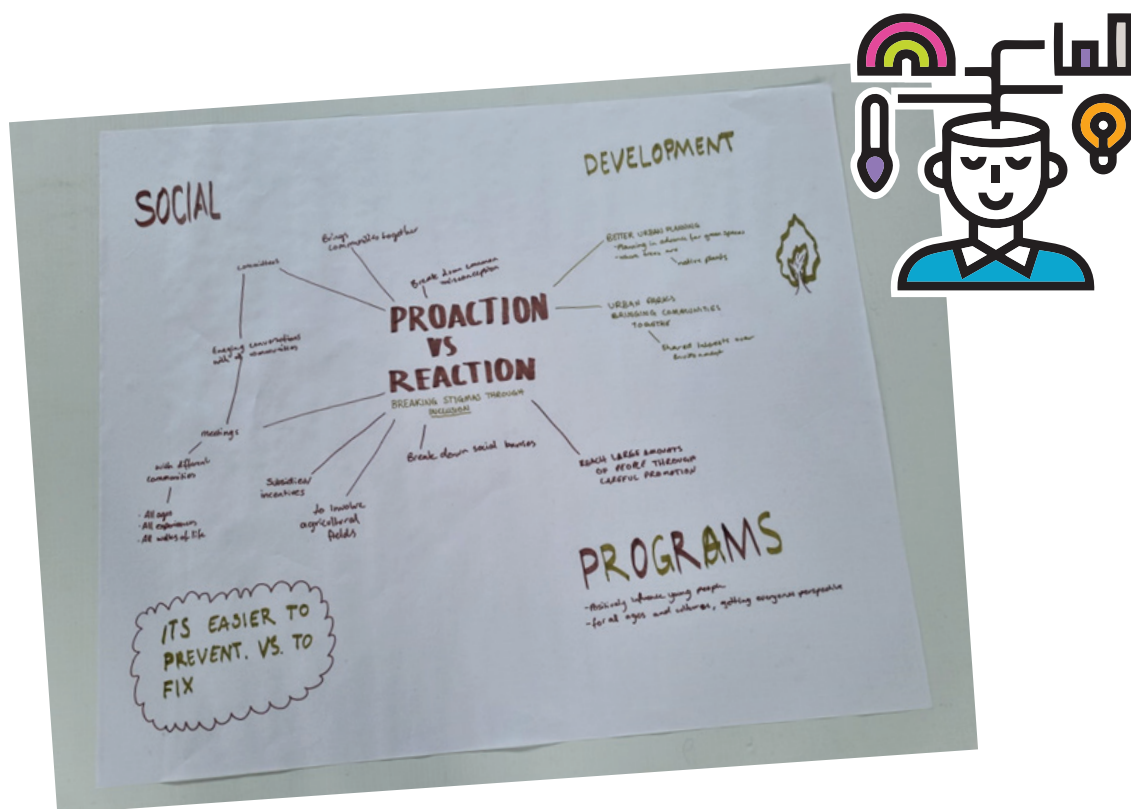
SOCIAL

DEVELOPMENT

PROACTION VS REACTION

BREAKING STIGMAS THROUGH INCLUSION

Brings communities together

Break down common misconception

councillors

Engaging conversations with all communities

meetings

with different communities

- All ages
- All experiences
- All walks of life

Subsidised incentives

to involve agricultural fields

Break down social barriers

BETTER URBAN PLANNING
- Planning in advance for green spaces
- where trees are
- native plants

URBAN PARKS BRINGING COMMUNITIES TOGETHER

Shared interests over environment

REACH LARGE AMOUNTS OF PEOPLE THROUGH CAREFUL PROMOTION

PROGRAMS

- Positively influence young people
- for all ages and cultures, getting everyones perspective

ITS EASIER TO PREVENT. VS. TO FIX